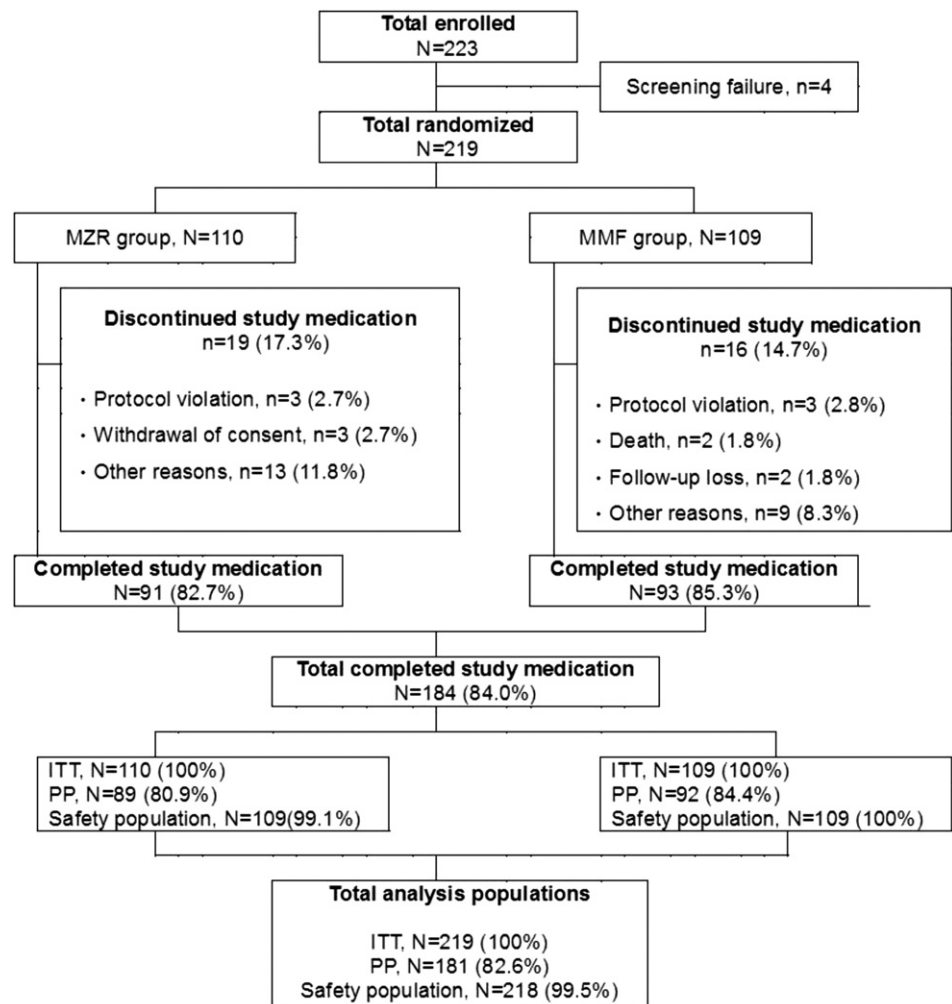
Total enrolled
N=223

Screening failure, n=4

Total randomized
N=219

MZR group, N=110

MMF group, N=109

Discontinued study medication
n=19 (17.3%)

· Protocol violation, n=3 (2.7%)
· Withdrawal of consent, n=3 (2.7%)
· Other reasons, n=13 (11.8%)

Discontinued study medication
n=16 (14.7%)

· Protocol violation, n=3 (2.8%)
· Death, n=2 (1.8%)
· Follow-up loss, n=2 (1.8%)
· Other reasons, n=9 (8.3%)

Completed study medication
N=91 (82.7%)

Completed study medication
N=93 (85.3%)

Total completed study medication
N=184 (84.0%)

ITT, N=110 (100%)
PP, N=89 (80.9%)
Safety population, N=109(99.1%)

ITT, N=109 (100%)
PP, N=92 (84.4%)
Safety population, N=109 (100%)

Total analysis populations

ITT, N=219 (100%)
PP, N=181 (82.6%)
Safety population, N=218 (99.5%)